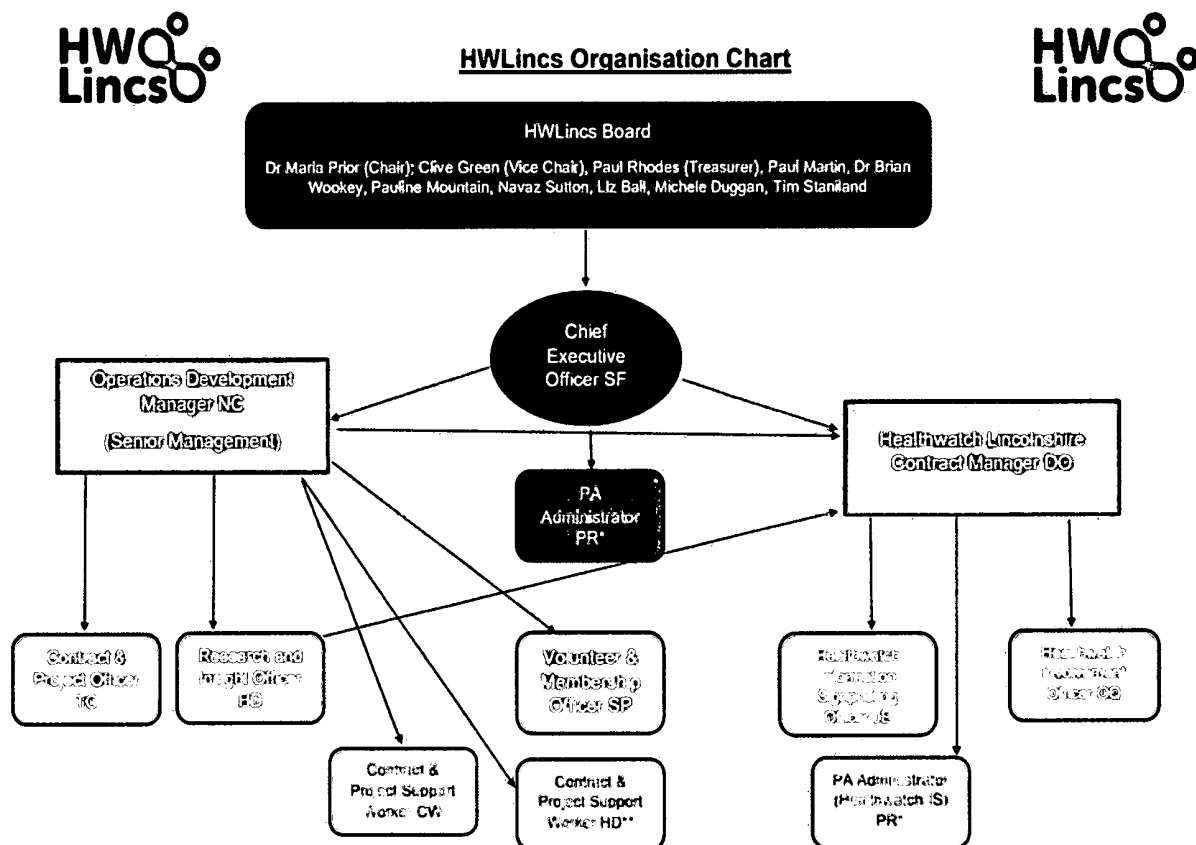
HW Lincs

HWLincs Organisation Chart

HW Lincs

HWLincs Board

Dr Maria Prior (Chair); Clive Green (Vice Chair), Paul Rhodes (Treasurer), Paul Martin, Dr Brian Wookey, Pauline Mountain, Navaz Sutton, Liz Ball, Michele Duggan, Tim Staniland

Chief Executive Officer SF

Operations Development Manager NC

(Senior Management)

Healthwatch Lincolnshire Contract Manager DO

PA Administrator PR*

Contract & Project Officer TC

Research and Insight Officer HD

Volunteer & Membership Officer SP

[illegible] Officer JB

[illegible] Officer DO

Contract & Project Support Worker CW*

Contract & Project Support Worker HD**

PA Administrator (Healthwatch IS) PR*